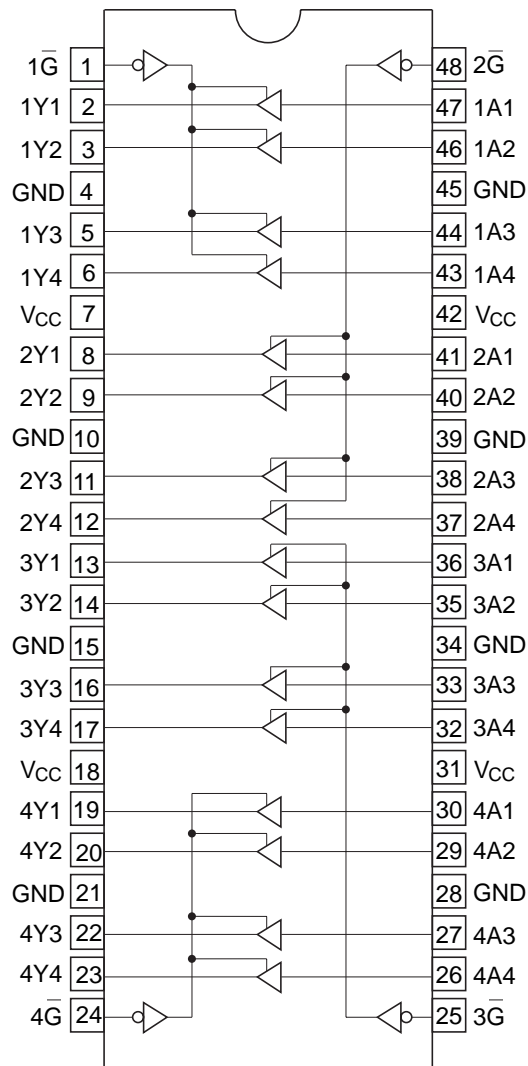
$1\overline{G}$ 1
1Y1 2
1Y2 3
GND 4
1Y3 5
1Y4 6
$V_{CC}$ 7
2Y1 8
2Y2 9
GND 10
2Y3 11
2Y4 12
3Y1 13
3Y2 14
GND 15
3Y3 16
3Y4 17
$V_{CC}$ 18
4Y1 19
4Y2 20
GND 21
4Y3 22
4Y4 23
$4\overline{G}$ 24

48 $2\overline{G}$
47 1A1
46 1A2
45 GND
44 1A3
43 1A4
42 $V_{CC}$
41 2A1
40 2A2
39 GND
38 2A3
37 2A4
36 3A1
35 3A2
34 GND
33 3A3
32 3A4
31 $V_{CC}$
30 4A1
29 4A2
28 GND
27 4A3
26 4A4
25 $3\overline{G}$